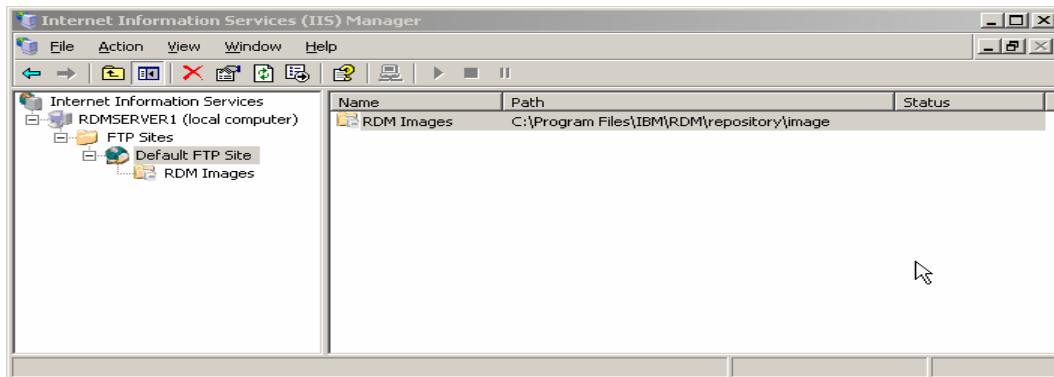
Internet Information Services (IIS) Manager

File Action View Window Help

Internet Information Services
RDMSERVER1 (local computer)
FTP Sites
Default FTP Site
RDM Images

| Name | Path | Status |
|---|---|---|
| RDM Images | C:\Program Files\IBM\RDM\repository\image | |